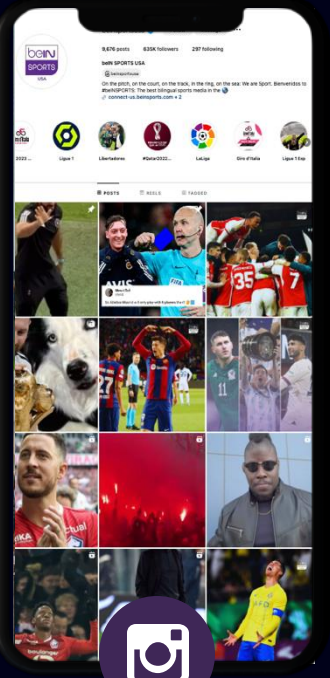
beIN SPORTS USA

9,676 posts 636K followers 297 following

beIN SPORTS USA

@beinsportsusa

On the pitch, on the court, on the track, in the ring, on the sea: We are Sport. Bienvenidos to #beINSPORTS: The best bilingual sports media in the

connect.us.beinsports.com + 2

2022 ... Ligue 1 Libertadores #Qatar2022... LaLiga Giro d'Italia Ligue 1 Exp

POSTS REELS TAGGED

AVIS

Mesut Özil

35

27

11

7